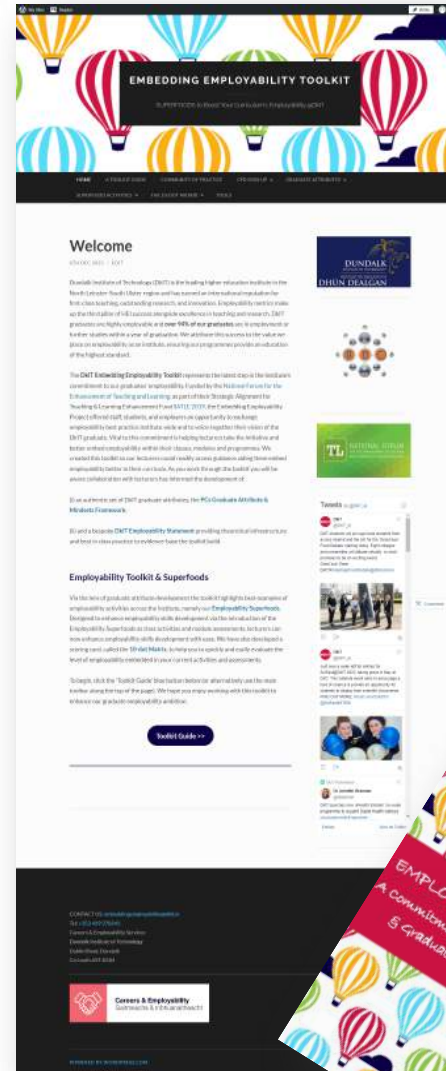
My Sites Reader

EMBEDDING EMPLOYABILITY TOOLKIT

SUPERFOODS to Boost Your Curriculum's Employability @DKIT

HOME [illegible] COMMUNITY OF PRACTICE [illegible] GRADUATE ATTRIBUTES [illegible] TOOLS

Welcome

Dundalk Institute of Technology (DkIT) is the leading higher education institute in the North Leinster-South Ulster region and has earned an international reputation for first-class teaching, outstanding research, and innovation. Employability metrics make up the third pillar of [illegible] success alongside excellence in teaching and research. DkIT graduates are highly employable and over 94% of our graduates are in employment or further studies within a year of graduation. We attribute this success to the value we place on employability in our institute, ensuring our programmes provide an education of the highest standard.

The DkIT Embedding Employability Toolkit represents the latest step in the Institute's commitment to our graduates' employability. Funded by the National Forum for the Enhancement of Teaching and Learning as part of their Strategic Alignment for Teaching & Learning Enhancement Fund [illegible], the Embedding Employability Project offered staff, students, and employers an opportunity to exchange employability best practice institute-wide and to voice together their vision of the DkIT graduate. Vital to this commitment is helping lecturers take the initiative and better embed employability within their classes, modules and programmes. We created this toolkit so our lecturers could readily access guidance along three embed employability better in their curricula. As you work through the toolkit you will be aware collaboration with lecturers has informed the development of:

(i) an authentic set of DkIT graduate attributes, the PCs Graduate Attributes & Mindsets Framework.

(ii) and a bespoke DkIT Employability Statement providing theoretical infrastructure and best in class practice to evidence base the toolkit build.

Employability Toolkit & Superfoods

Via the lens of graduate attribute development the toolkit highlights best examples of employability activities across the Institute, namely our Employability Superfoods. Designed to enhance employability skills development via the introduction of the Employability Superfoods as class activities and module assessments, lecturers can now enhance employability skills development with ease. We have also developed a scoring card, called the 10-dot Matrix, to help you to quickly and easily evaluate the level of employability embedded in your current activities and assessments.

To begin, click the 'Toolkit Guide' blue button below (or alternatively use the main toolbar along the top of the page). We hope you enjoy working with this toolkit to enhance our graduate employability ambition.

Toolkit Guide >>

DUNDALK INSTITUTE OF TECHNOLOGY DHUN DEALGAN

TL NATIONAL FORUM

Tweets

Careers & Employability

CONTACT US: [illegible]
Careers & Employability Service
Dundalk Institute of Technology

EMPLO
A Commitm
& Graduat